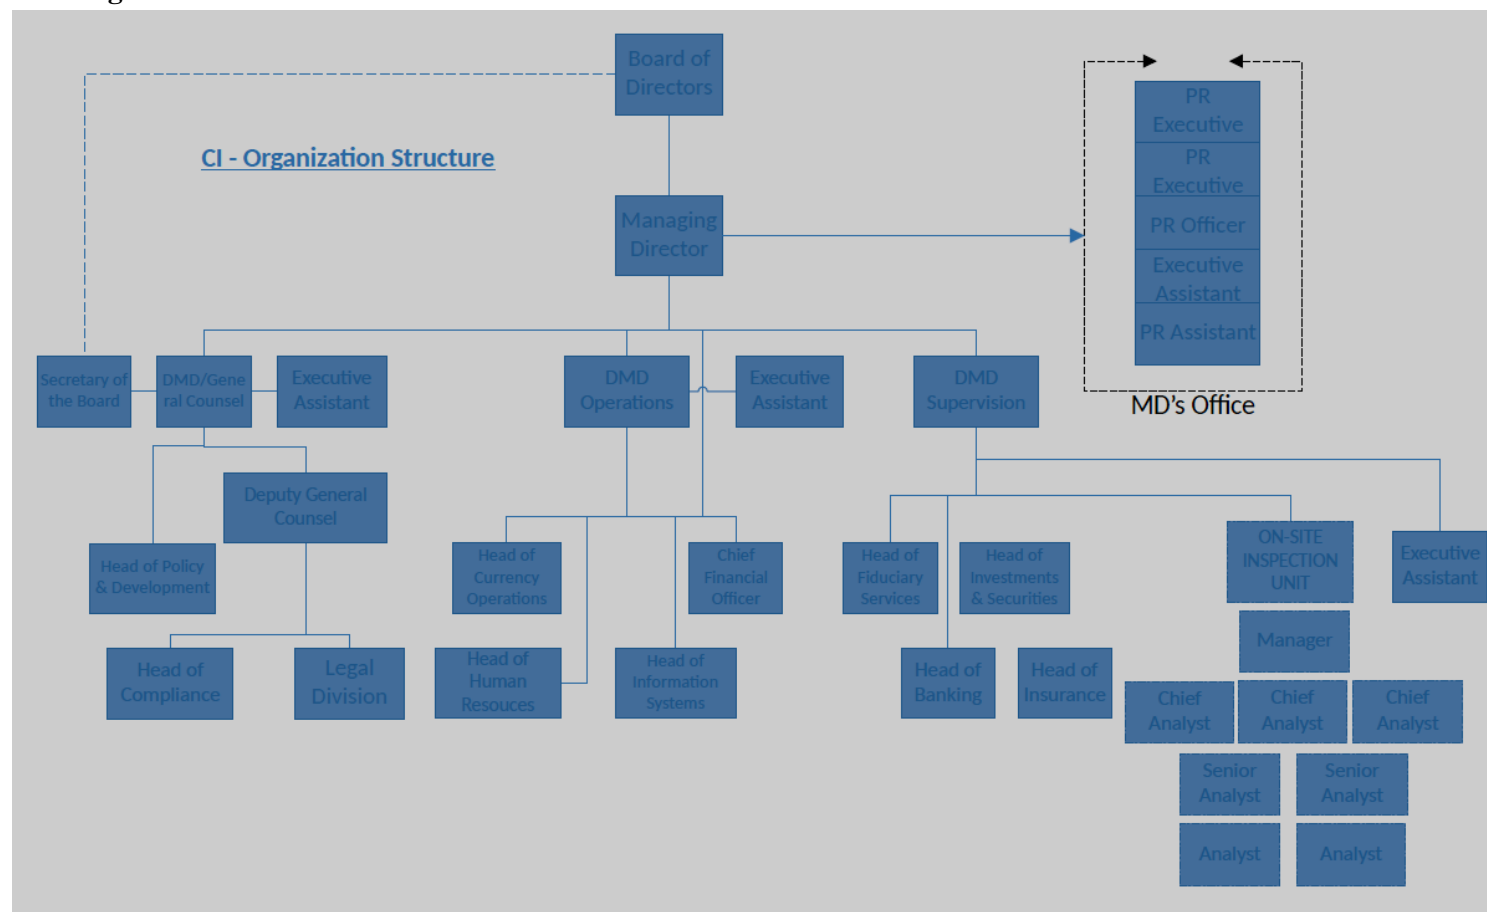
CI - Organization Structure

Board of Directors

Managing Director

PR Executive
PR Executive
PR Officer
Executive Assistant
PR Assistant
MD's Office

Secretary of the Board
DMD/General Counsel
Executive Assistant
DMD Operations
Executive Assistant
DMD Supervision

Deputy General Counsel
Head of Policy & Development
Head of Compliance
Legal Division

Head of Currency Operations
Chief Financial Officer
Head of Human Resouces
Head of Information Systems

Head of Fiduciary Services
Head of Investments & Securities
Head of Banking
Head of Insurance

ON-SITE INSPECTION UNIT
Executive Assistant
Manager
Chief Analyst
Chief Analyst
Chief Analyst
Senior Analyst
Senior Analyst
Analyst
Analyst